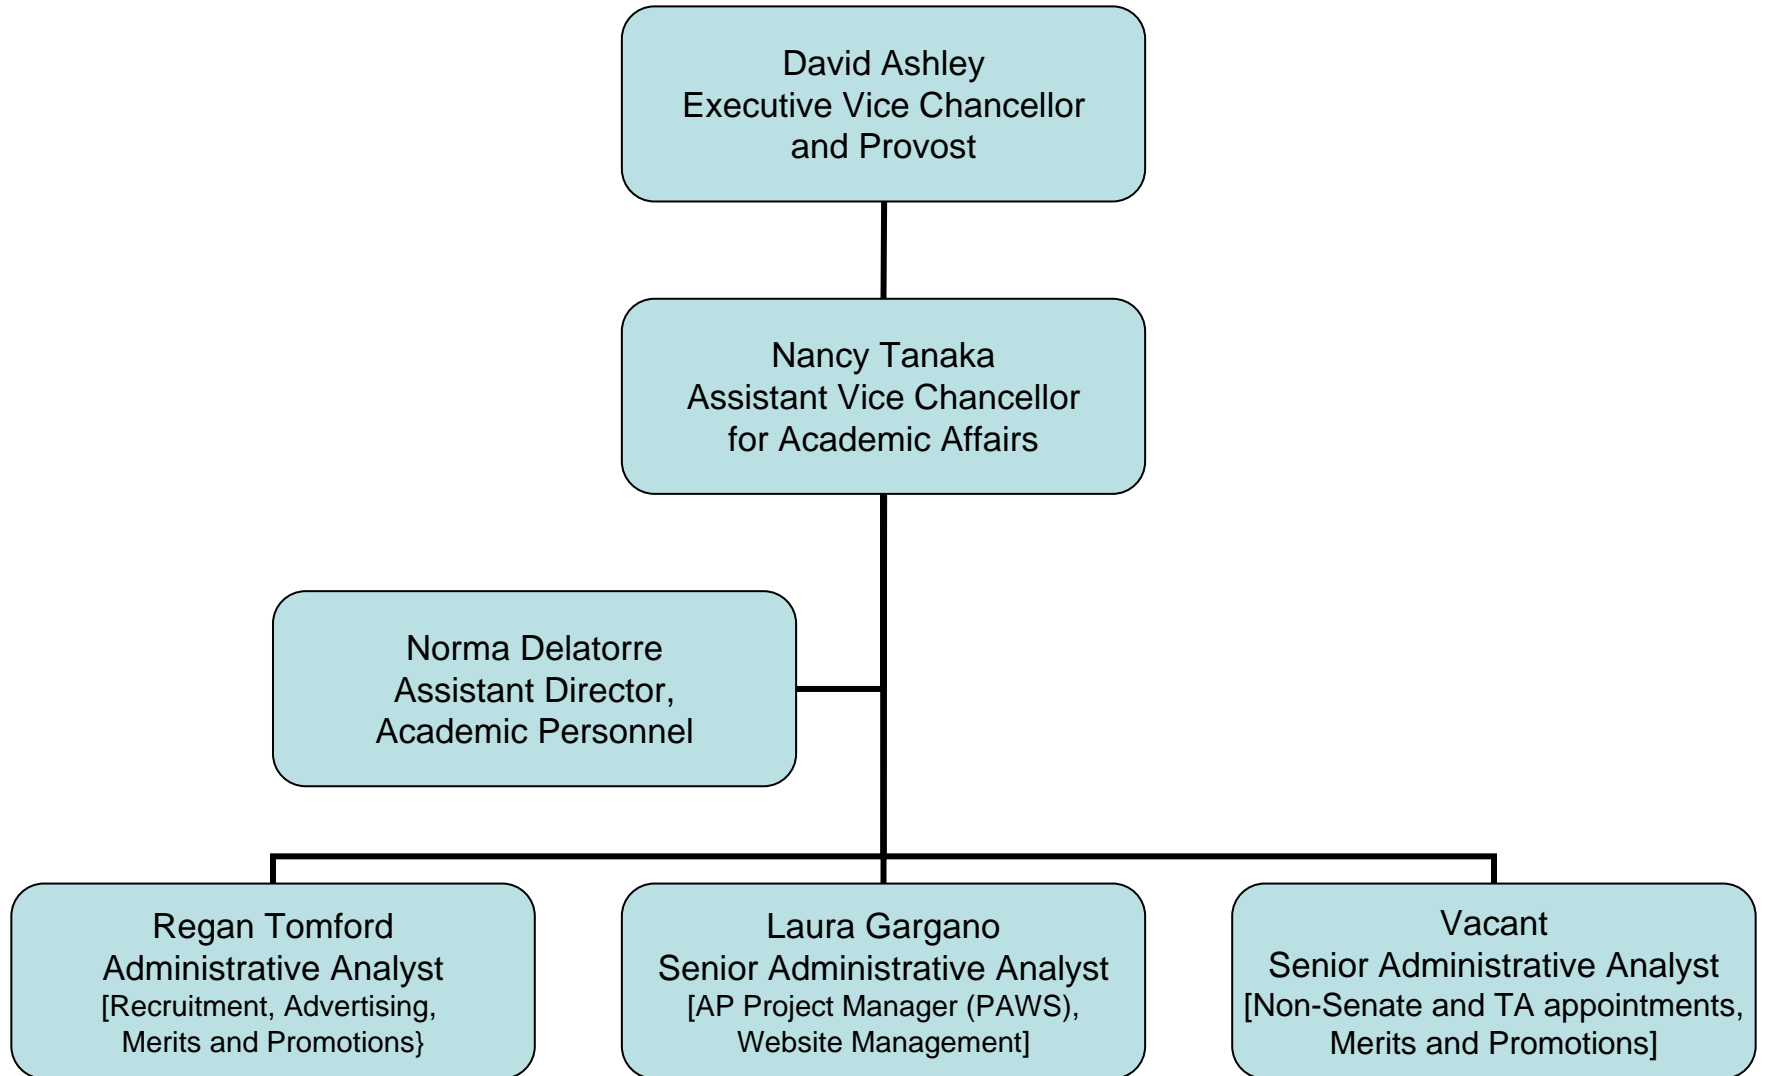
David Ashley
Executive Vice Chancellor and Provost

Nancy Tanaka
Assistant Vice Chancellor for Academic Affairs

Norma Delatorre
Assistant Director, Academic Personnel

Regan Tomford
Administrative Analyst
[Recruitment, Advertising, Merits and Promotions}

Laura Gargano
Senior Administrative Analyst
[AP Project Manager (PAWS), Website Management]

Vacant
Senior Administrative Analyst
[Non-Senate and TA appointments, Merits and Promotions]